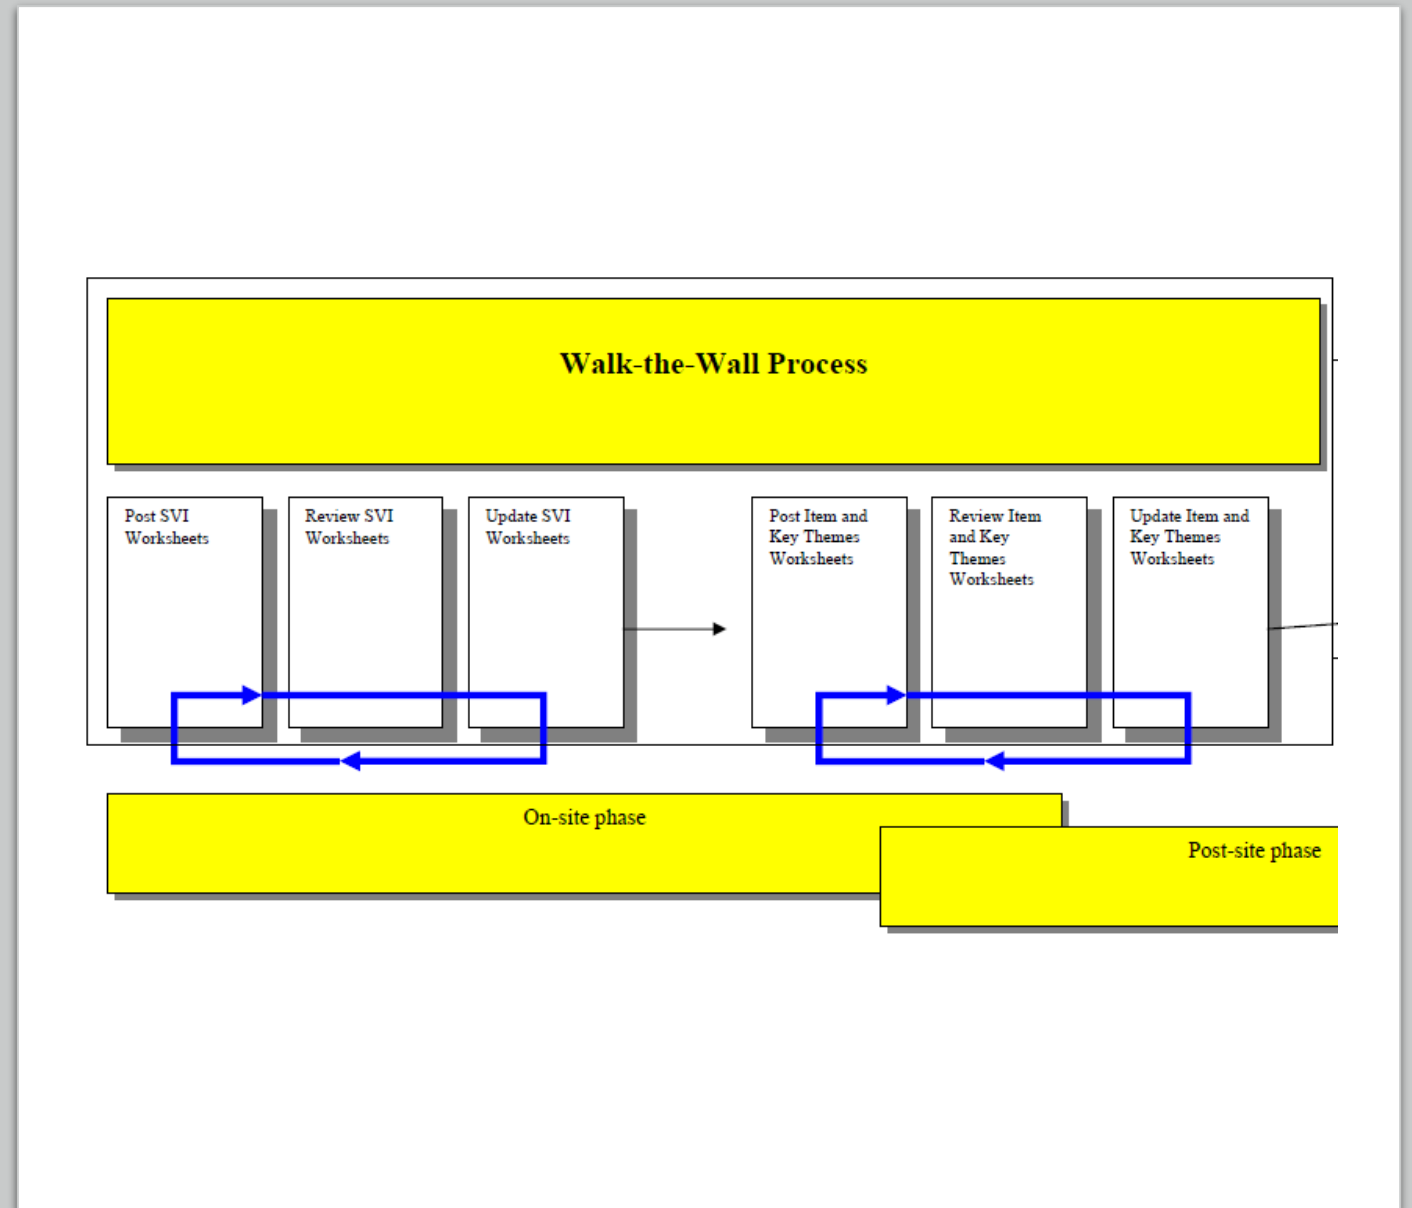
Walk-the-Wall Process

Post SVI Worksheets

Review SVI Worksheets

Update SVI Worksheets

Post Item and Key Themes Worksheets

Review Item and Key Themes Worksheets

Update Item and Key Themes Worksheets

On-site phase

Post-site phase